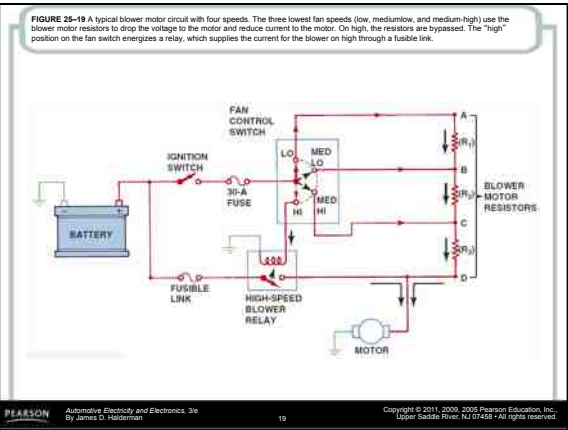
FIGURE 25–19 A typical blower motor circuit with four speeds. The three lowest fan speeds (low, mediumlow, and medium-high) use the blower motor resistors to drop the voltage to the motor and reduce current to the motor. On high, the resistors are bypassed. The "high" position on the fan switch energizes a relay, which supplies the current for the blower on high through a fusible link.

FAN CONTROL SWITCH

IGNITION SWITCH

LO

MED LO

MED HI

HI

30-A FUSE

A

$(R_1)$

B

$(R_2)$

C

$(R_3)$

D

BLOWER MOTOR RESISTORS

BATTERY

FUSIBLE LINK

HIGH-SPEED BLOWER RELAY

MOTOR

PEARSON

Automotive Electricity and Electronics, 3/e
By James D. Halderman

19

Copyright © 2011, 2009, 2005 Pearson Education, Inc.,
Upper Saddle River, NJ 07458 • All rights reserved.